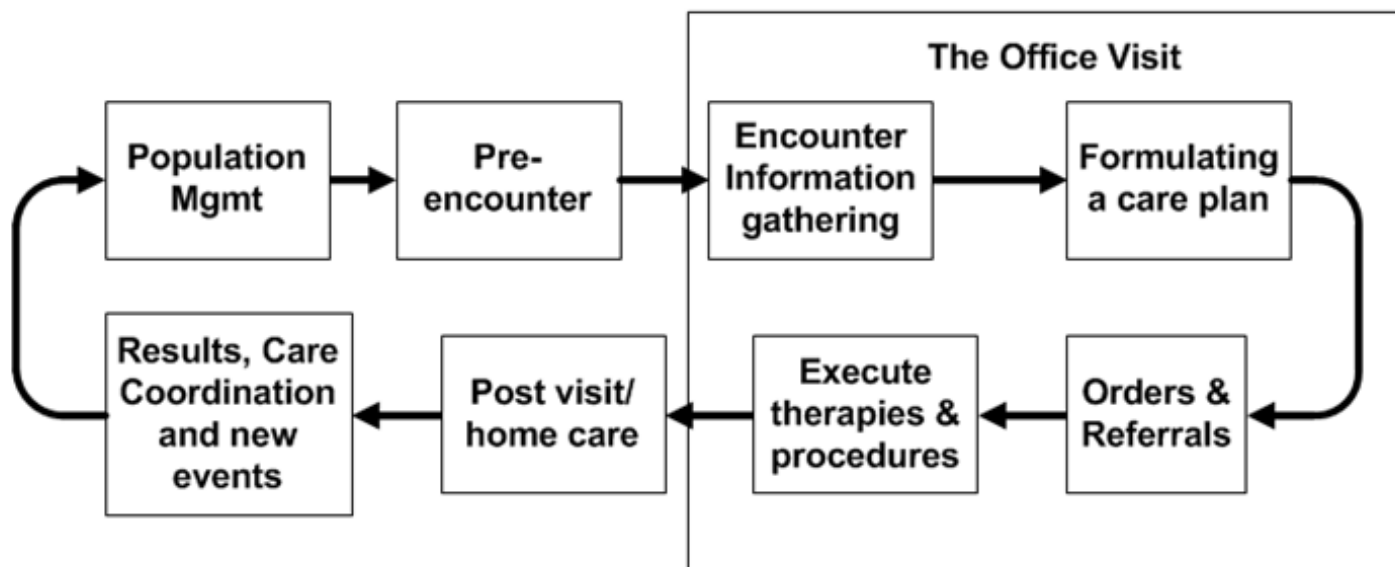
The Office Visit

Population Mgmt

Pre-encounter

Encounter Information gathering

Formulating a care plan

Orders & Referrals

Execute therapies & procedures

Post visit/ home care

Results, Care Coordination and new events